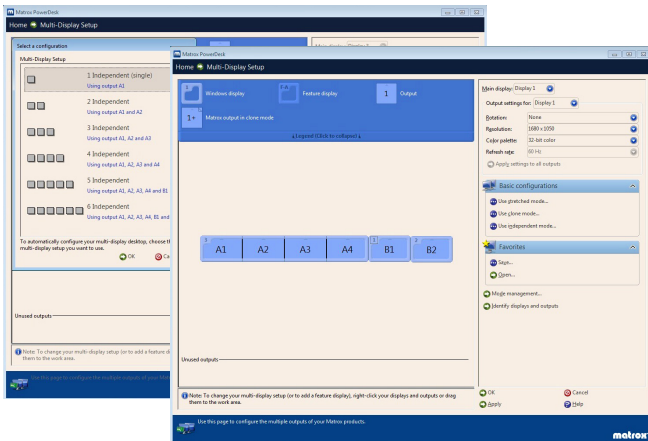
Matrox PowerDesk
Home Multi-Display Setup

Select a configuration
Multi-Display Setup
1 Independent (single)
Using output A1
2 Independent
Using output A1 and A2
3 Independent
Using output A1, A2 and A3
4 Independent
Using output A1, A2, A3 and A4
5 Independent
Using output A1, A2, A3, A4 and B1
6 Independent
Using output A1, A2, A3, A4, B1 and
To automatically configure your multi-display desktop, choose th multi-display setup you want to use.
OK
Ca

Unused outputs

Note: To change your multi-display setup (or to add a feature di them to the work area.

Use this page to configure the multiple outputs of your Ma

Matrox PowerDesk
Home Multi-Display Setup

Windows display
Feature display
1 Output
1+ Matrox output in clone mode
Legend (Click to collapse)

A1 A2 A3 A4 B1 B2

Unused outputs

Note: To change your multi-display setup (or to add a feature display), right-click your displays and outputs or drag them to the work area.

Main display: Display 1
Output settings for: Display 1
Rotation: None
Resolution: 1680 x 1050
Color palette: 32-bit color
Refresh rate: 60 Hz
Apply settings to all outputs

Basic configurations
Use stretched mode...
Use clone mode...
Use independent mode...

Favorites
Save...
Open...

Mode management...
Identify displays and outputs

OK
Cancel
Apply
Help

Use this page to configure the multiple outputs of your Matrox products.
matrox